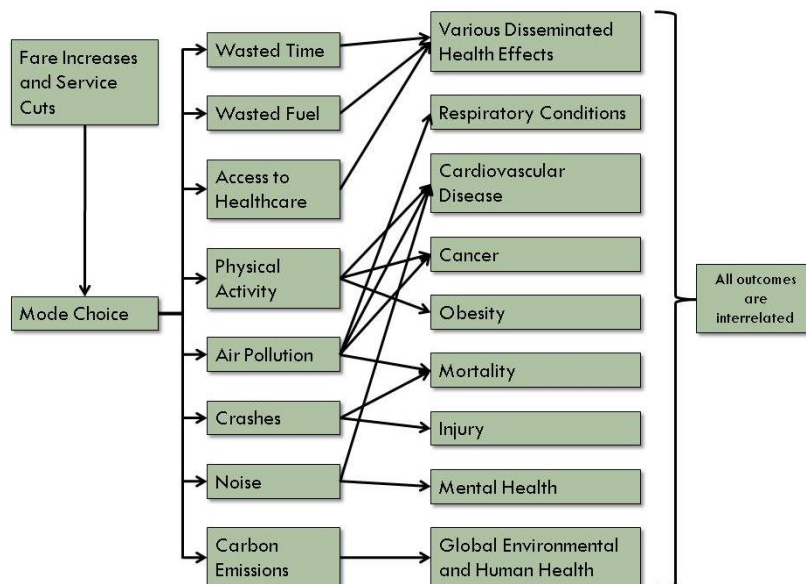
Fare Increases and Service Cuts

Mode Choice

Wasted Time

Wasted Fuel

Access to Healthcare

Physical Activity

Air Pollution

Crashes

Noise

Carbon Emissions

Various Disseminated Health Effects

Respiratory Conditions

Cardiovascular Disease

Cancer

Obesity

Mortality

Injury

Mental Health

Global Environmental and Human Health

All outcomes are interrelated